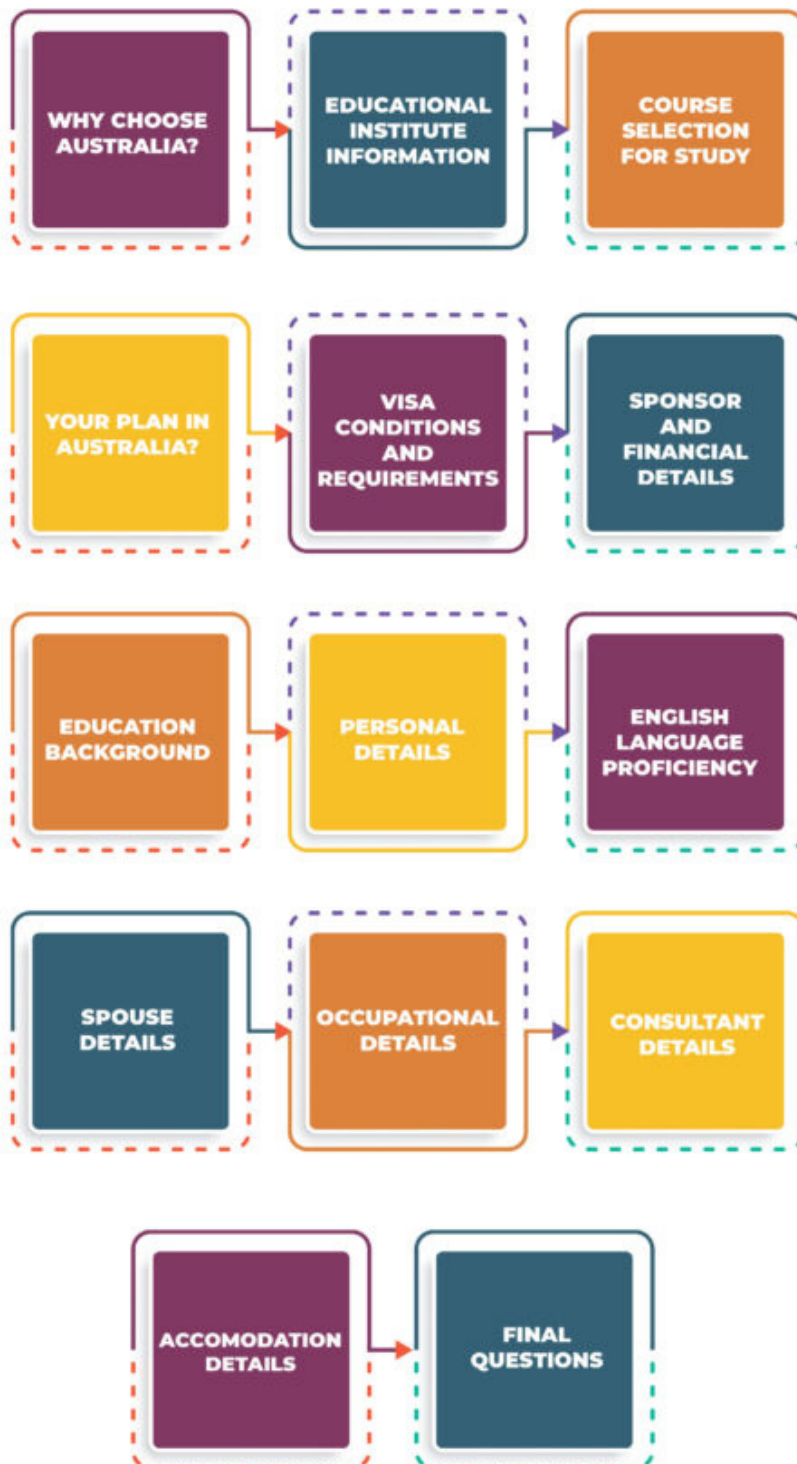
WHY CHOOSE AUSTRALIA?

EDUCATIONAL INSTITUTE INFORMATION

COURSE SELECTION FOR STUDY

YOUR PLAN IN AUSTRALIA?

VISA CONDITIONS AND REQUIREMENTS

SPONSOR AND FINANCIAL DETAILS

EDUCATION BACKGROUND

PERSONAL DETAILS

ENGLISH LANGUAGE PROFICIENCY

SPOUSE DETAILS

OCCUPATIONAL DETAILS

CONSULTANT DETAILS

ACCOMODATION DETAILS

FINAL QUESTIONS